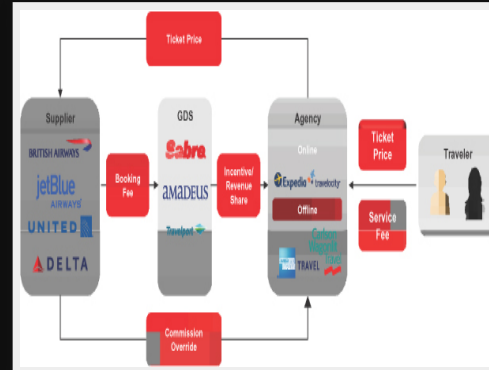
Ticket Price

Supplier

BRITISH AIRWAYS

jetBlue AIRWAYS

UNITED

DELTA

Booking Fee

GDS

Sabre

amadeus

Travelport

Incentive/ Revenue Share

Agency

Online

Expedia travelocity

Offline

TRAVEL

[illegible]

Ticket Price

Service Fee

Traveler

Commission Override